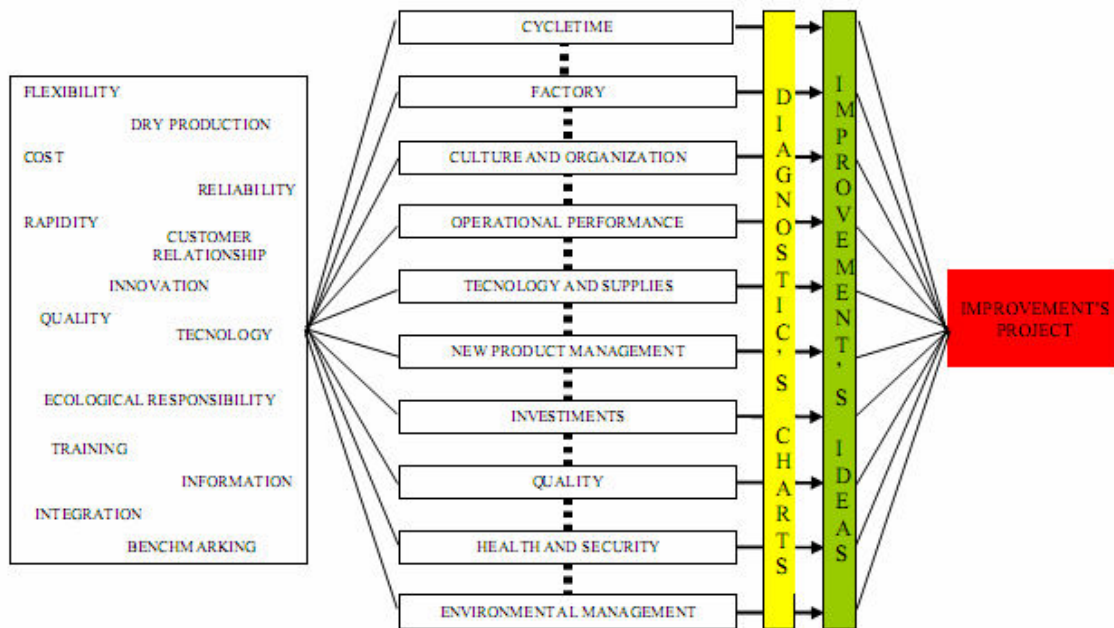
FLEXIBILITY

DRY PRODUCTION

COST

RELIABILITY

RAPIDITY

CUSTOMER RELATIONSHIP

INNOVATION

QUALITY

TECNOLOGY

ECOLOGICAL RESPONSIBILITY

TRAINING

INFORMATION

INTEGRATION

BENCHMARKING

CYCLETIME

FACTORY

CULTURE AND ORGANIZATION

OPERATIONAL PERFORMANCE

TECNOLOGY AND SUPPLIES

NEW PRODUCT MANAGEMENT

INVESTIMENTS

QUALITY

HEALTH AND SECURITY

ENVIRONMENTAL MANAGEMENT

DIAGNOSTIC'S CHARTS

IMPROVEMENT'S IDEAS

IMPROVEMENT'S PROJECT